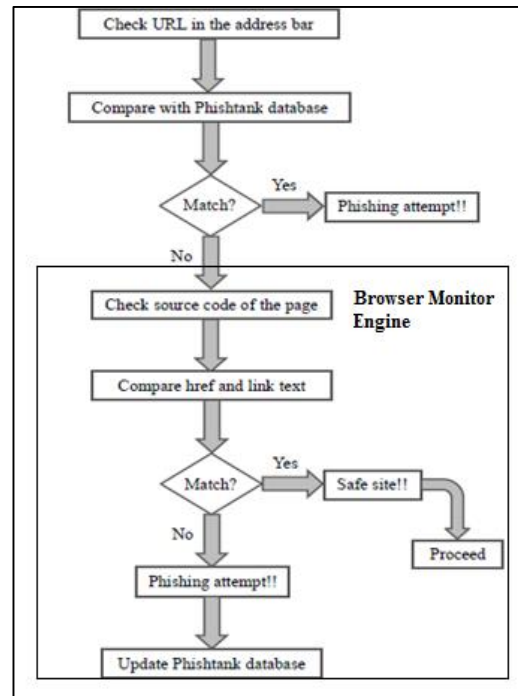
Check URL in the address bar

Compare with Phishtank database

Match?

Yes

Phishing attempt!!

No

Check source code of the page

Browser Monitor Engine

Compare href and link text

Match?

Yes

Safe site!!

Proceed

No

Phishing attempt!!

Update Phishtank database